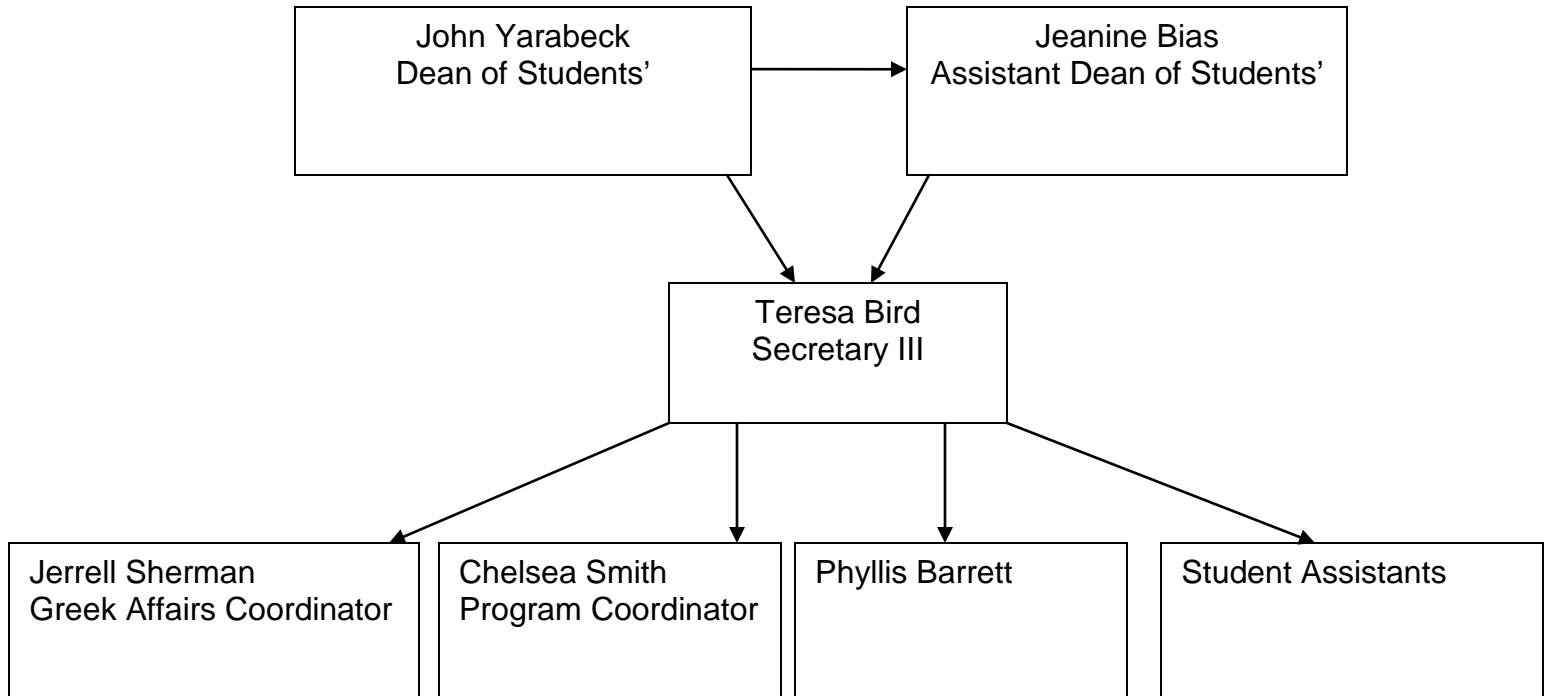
John Yarabeck
Dean of Students’

Jeanine Bias
Assistant Dean of Students’

Teresa Bird
Secretary III

Jerrell Sherman
Greek Affairs Coordinator

Chelsea Smith
Program Coordinator

Phyllis Barrett

Student Assistants